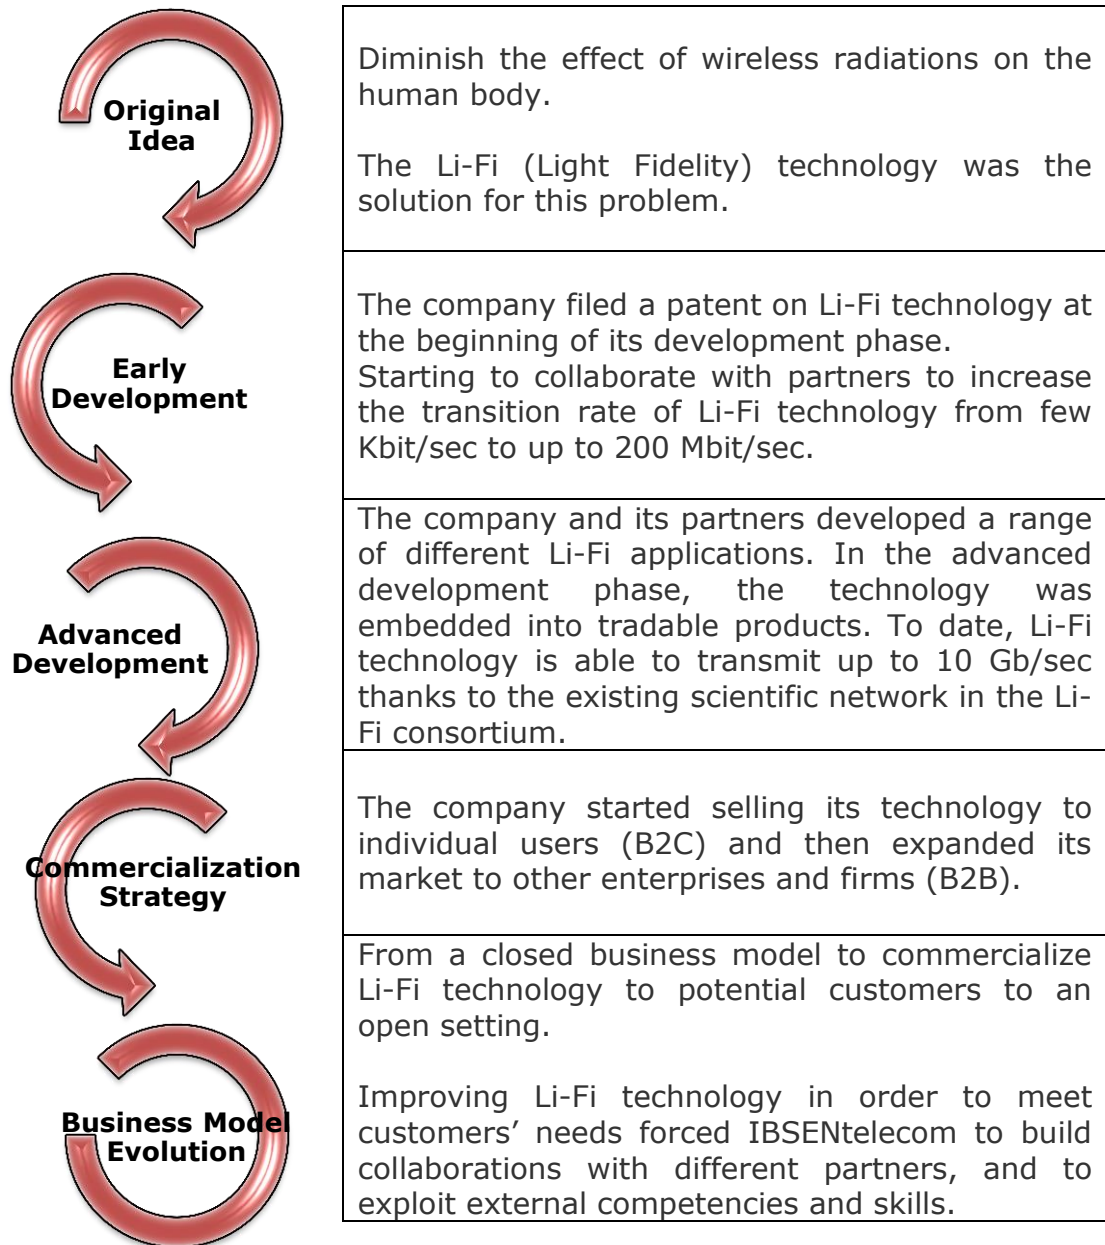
| | |
|---|---|
| Original Idea | Diminish the effect of wireless radiations on the human body. The Li-Fi (Light Fidelity) technology was the solution for this problem. |
| Early Development | The company filed a patent on Li-Fi technology at the beginning of its development phase. Starting to collaborate with partners to increase the transition rate of Li-Fi technology from few Kbit/sec to up to 200 Mbit/sec. |
| Advanced Development | The company and its partners developed a range of different Li-Fi applications. In the advanced development phase, the technology was embedded into tradable products. To date, Li-Fi technology is able to transmit up to 10 Gb/sec thanks to the existing scientific network in the Li-Fi consortium. |
| Commercialization Strategy | The company started selling its technology to individual users (B2C) and then expanded its market to other enterprises and firms (B2B). |
| Business Model Evolution | From a closed business model to commercialize Li-Fi technology to potential customers to an open setting. Improving Li-Fi technology in order to meet customers' needs forced IBSENtelecom to build collaborations with different partners, and to exploit external competencies and skills. |